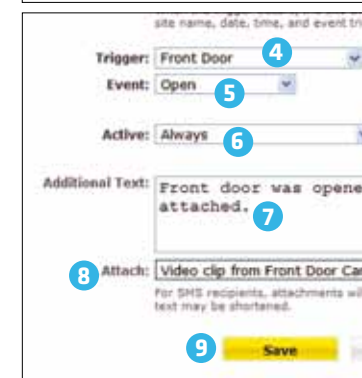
site name, date, time, and event tr

Trigger: Front Door 4

Event: Open 5

Active: Always 6

Additional Text: Front door was opene attached. 7

8 Attach: Video clip from Front Door Ca

For SMS recipients, attachments wil text may be shortened.

9 Save